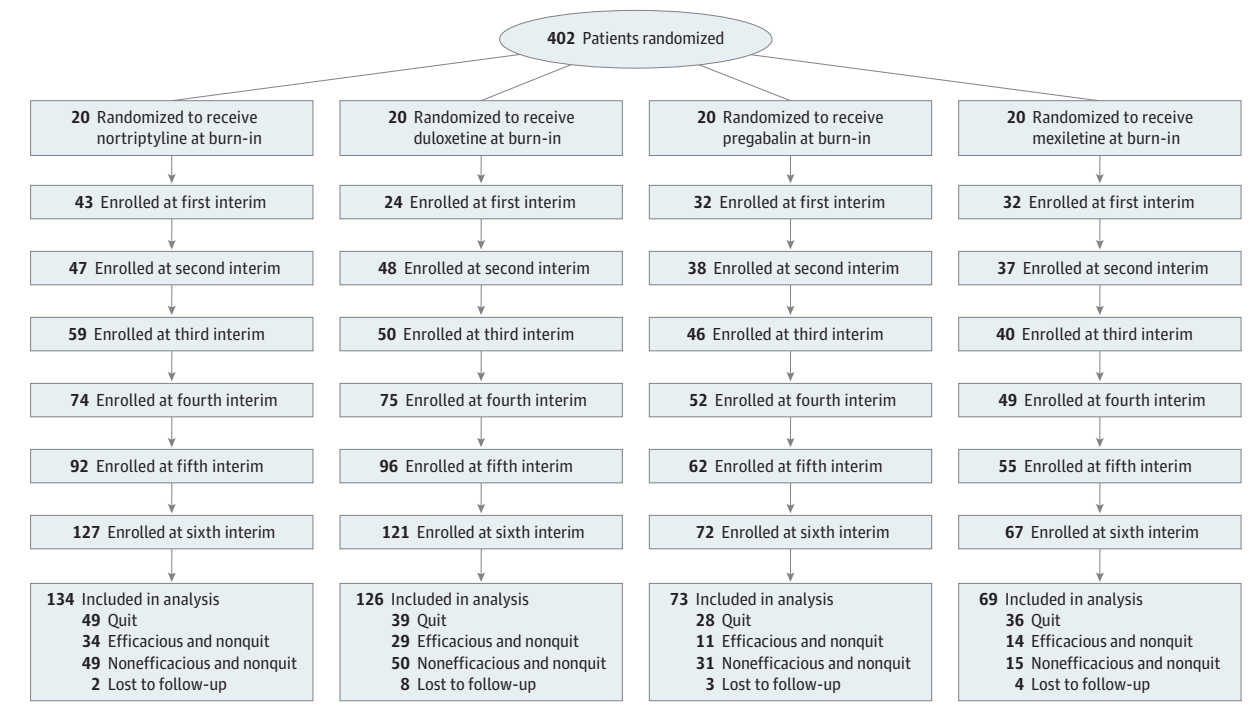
402 Patients randomized

20 Randomized to receive nortriptyline at burn-in

43 Enrolled at first interim

47 Enrolled at second interim

59 Enrolled at third interim

74 Enrolled at fourth interim

92 Enrolled at fifth interim

127 Enrolled at sixth interim

134 Included in analysis
49 Quit
34 Efficacious and nonquit
49 Nonefficacious and nonquit
2 Lost to follow-up

20 Randomized to receive duloxetine at burn-in

24 Enrolled at first interim

48 Enrolled at second interim

50 Enrolled at third interim

75 Enrolled at fourth interim

96 Enrolled at fifth interim

121 Enrolled at sixth interim

126 Included in analysis
39 Quit
29 Efficacious and nonquit
50 Nonefficacious and nonquit
8 Lost to follow-up

20 Randomized to receive pregabalin at burn-in

32 Enrolled at first interim

38 Enrolled at second interim

46 Enrolled at third interim

52 Enrolled at fourth interim

62 Enrolled at fifth interim

72 Enrolled at sixth interim

73 Included in analysis
28 Quit
11 Efficacious and nonquit
31 Nonefficacious and nonquit
3 Lost to follow-up

20 Randomized to receive mexiletine at burn-in

32 Enrolled at first interim

37 Enrolled at second interim

40 Enrolled at third interim

49 Enrolled at fourth interim

55 Enrolled at fifth interim

67 Enrolled at sixth interim

69 Included in analysis
36 Quit
14 Efficacious and nonquit
15 Nonefficacious and nonquit
4 Lost to follow-up